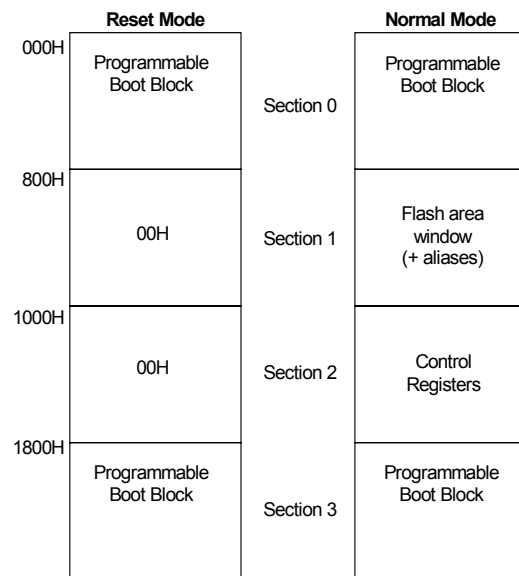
Reset Mode

Normal Mode

000H

Programmable Boot Block

Section 0

Programmable Boot Block

800H

00H

Section 1

Flash area window (+ aliases)

1000H

00H

Section 2

Control Registers

1800H

Programmable Boot Block

Section 3

Programmable Boot Block